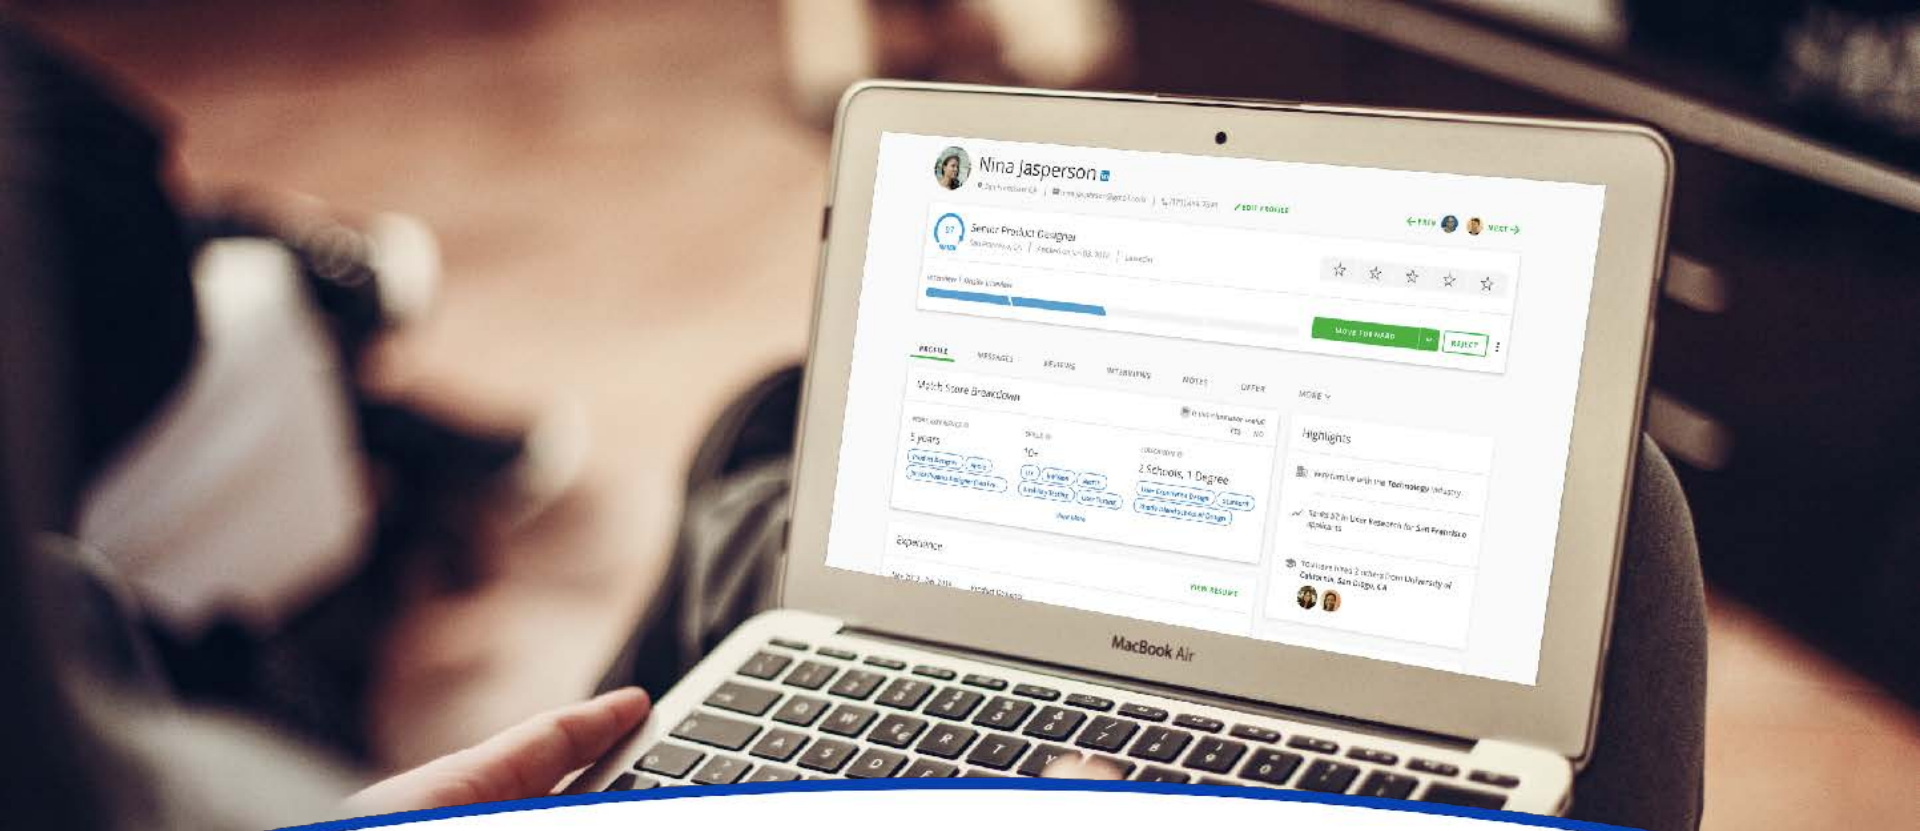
Nina Jasperson

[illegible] | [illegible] | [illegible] EDIT PROFILE

← PREV NEXT →

Senior Product Designer

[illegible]

MOVE FORWARD REJECT

PROFILE MESSAGES REVIEWS INTERVIEWS NOTES OFFER MORE

Match Score Breakdown

5 years

10+

2 Schools, 1 Degree

Highlights

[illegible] Technology industry

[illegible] User Research for San Francisco

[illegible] University of California, San Diego, CA

Experience

VIEW RESUME

MacBook Air